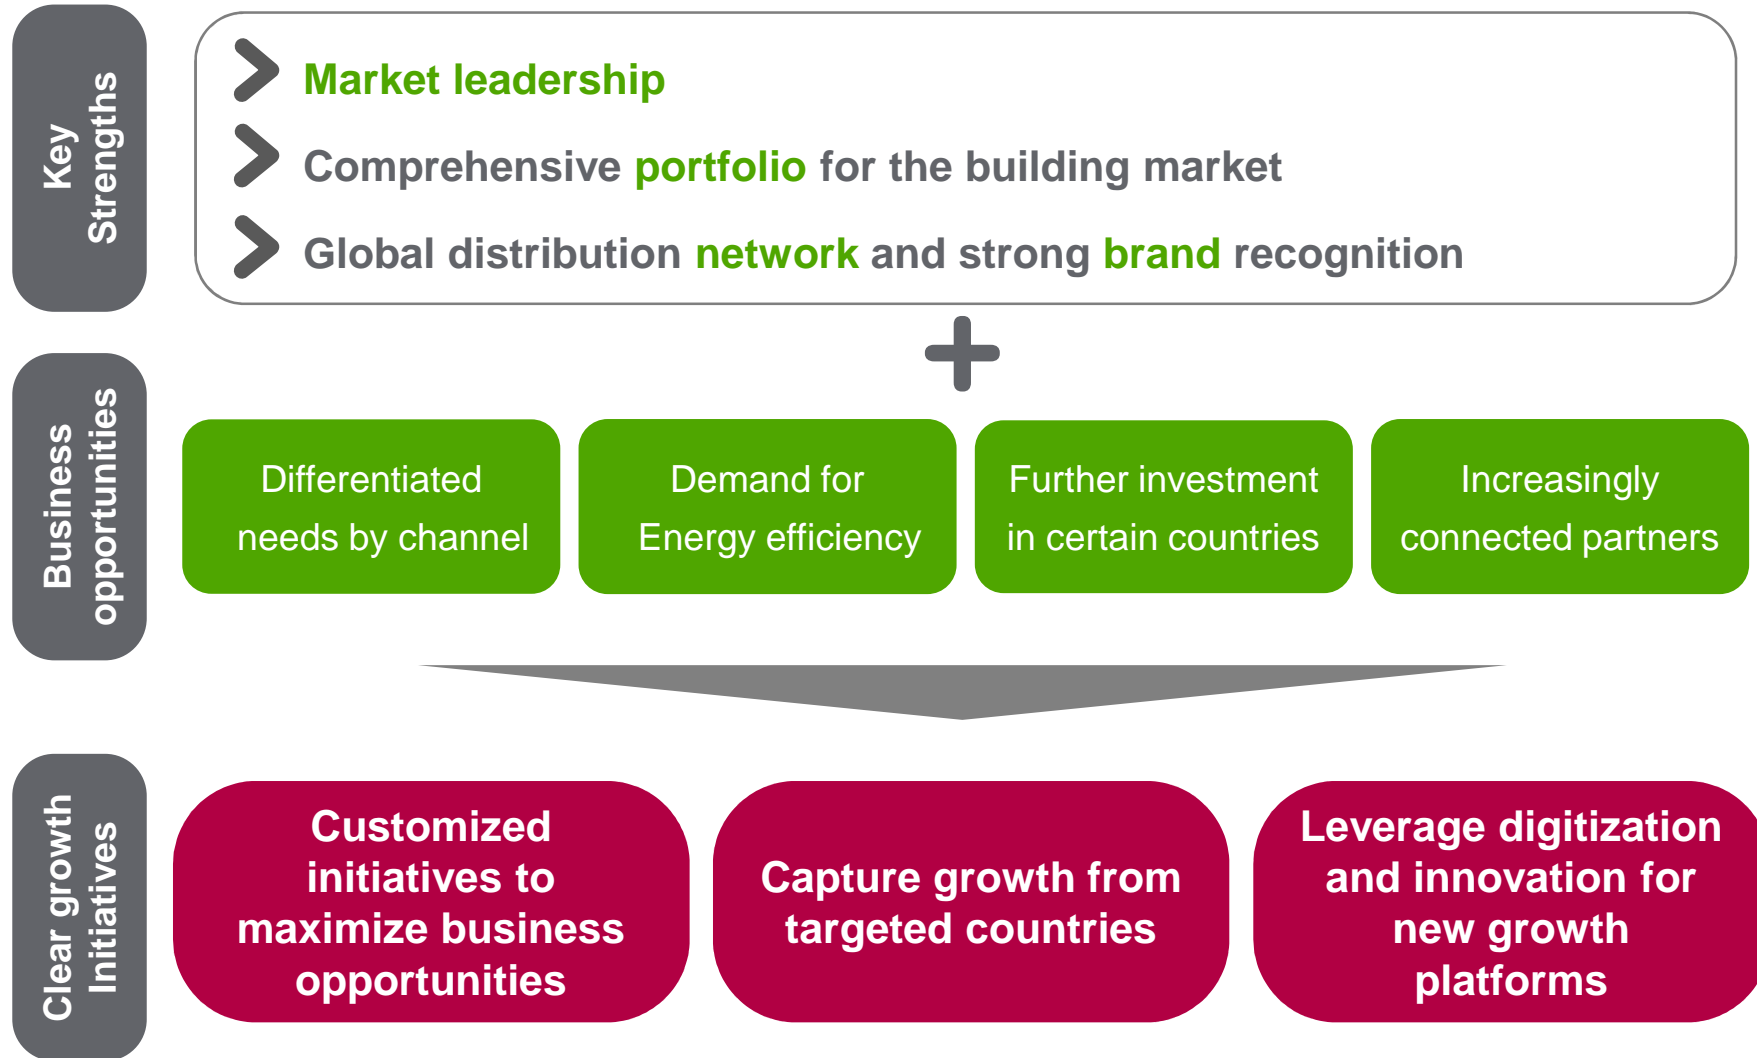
Key Strengths

Market leadership

Comprehensive portfolio for the building market

Global distribution network and strong brand recognition

Business opportunities

Differentiated needs by channel

Demand for Energy efficiency

Further investment in certain countries

Increasingly connected partners

Clear growth Initiatives

Customized initiatives to maximize business opportunities

Capture growth from targeted countries

Leverage digitization and innovation for new growth platforms